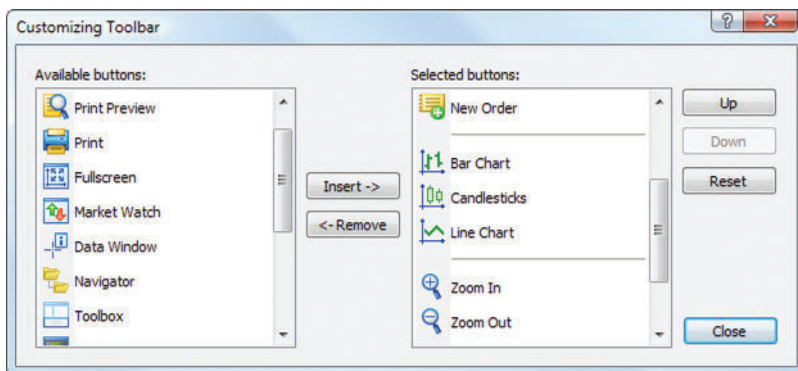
Customizing Toolbar

?

X

Available buttons:

Print Preview

Print

Fullscreen

Market Watch

Data Window

Navigator

Toolbox

Insert ->

<- Remove

Selected buttons:

New Order

Bar Chart

Candlesticks

Line Chart

Zoom In

Zoom Out

Up

Down

Reset

Close